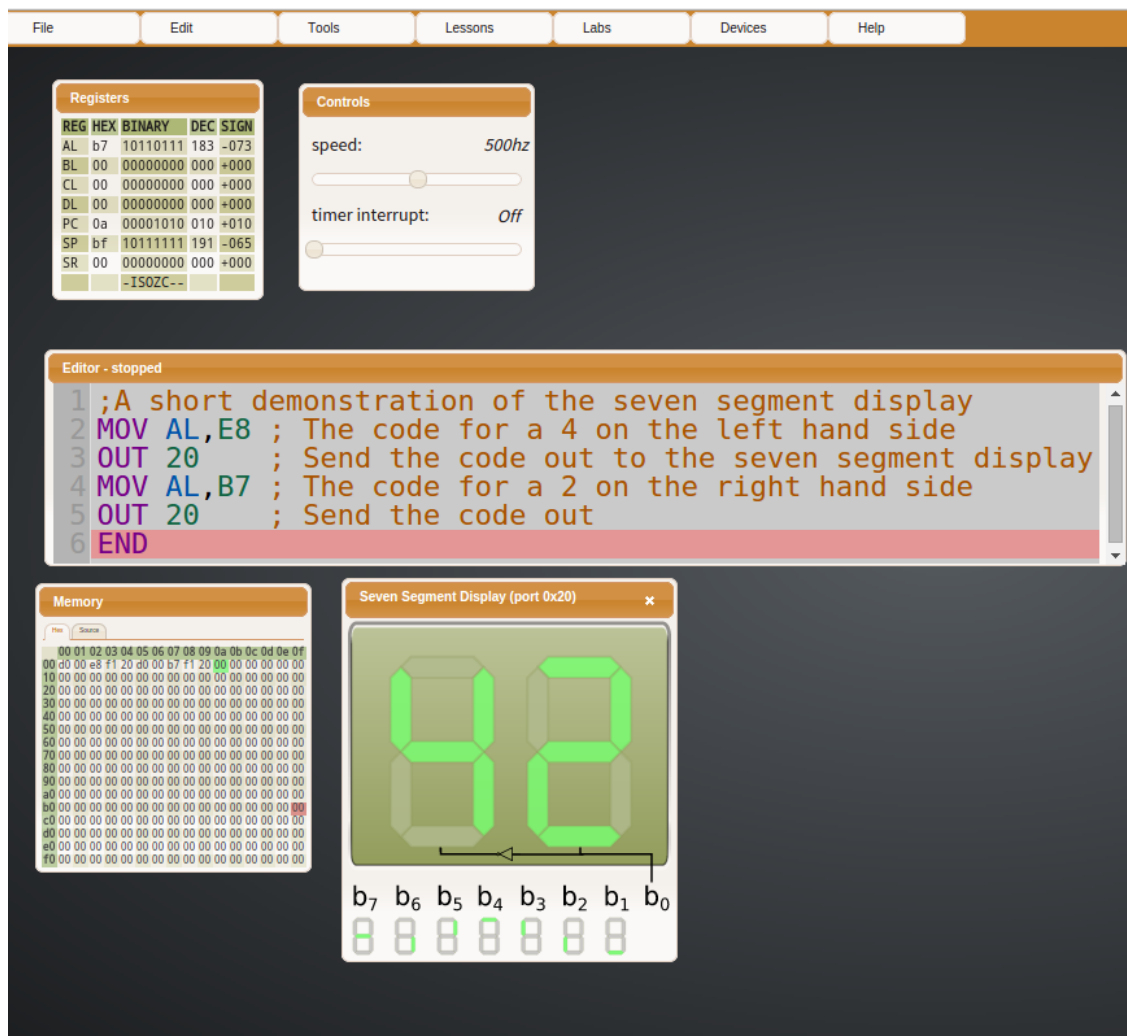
File Edit Tools Lessons Labs Devices Help

Registers

| REG | HEX | BINARY | DEC | SIGN |
|---|---|---|---|---|
| AL | b7 | 10110111 | 183 | -073 |
| BL | 00 | 00000000 | 000 | +000 |
| CL | 00 | 00000000 | 000 | +000 |
| DL | 00 | 00000000 | 000 | +000 |
| PC | 0a | 00001010 | 010 | +010 |
| SP | bf | 10111111 | 191 | -065 |
| SR | 00 | 00000000 | 000 | +000 |
| | | -ISOZC-- | | |

Controls

speed: 500hz

timer interrupt: Off

Editor - stopped

1 ;A short demonstration of the seven segment display
2 MOV AL,E8 ; The code for a 4 on the left hand side
3 OUT 20 ; Send the code out to the seven segment display
4 MOV AL,B7 ; The code for a 2 on the right hand side
5 OUT 20 ; Send the code out
6 END

Memory

Hex Source

| | 00 | 01 | 02 | 03 | 04 | 05 | 06 | 07 | 08 | 09 | 0a | 0b | 0c | 0d | 0e | 0f |
|---|---|---|---|---|---|---|---|---|---|---|---|---|---|---|---|---|
| 00 | d0 | 00 | e8 | f1 | 20 | d0 | 00 | b7 | f1 | 20 | 00 | 00 | 00 | 00 | 00 | 00 |
| 10 | 00 | 00 | 00 | 00 | 00 | 00 | 00 | 00 | 00 | 00 | 00 | 00 | 00 | 00 | 00 | 00 |
| 20 | 00 | 00 | 00 | 00 | 00 | 00 | 00 | 00 | 00 | 00 | 00 | 00 | 00 | 00 | 00 | 00 |
| 30 | 00 | 00 | 00 | 00 | 00 | 00 | 00 | 00 | 00 | 00 | 00 | 00 | 00 | 00 | 00 | 00 |
| 40 | 00 | 00 | 00 | 00 | 00 | 00 | 00 | 00 | 00 | 00 | 00 | 00 | 00 | 00 | 00 | 00 |
| 50 | 00 | 00 | 00 | 00 | 00 | 00 | 00 | 00 | 00 | 00 | 00 | 00 | 00 | 00 | 00 | 00 |
| 60 | 00 | 00 | 00 | 00 | 00 | 00 | 00 | 00 | 00 | 00 | 00 | 00 | 00 | 00 | 00 | 00 |
| 70 | 00 | 00 | 00 | 00 | 00 | 00 | 00 | 00 | 00 | 00 | 00 | 00 | 00 | 00 | 00 | 00 |
| 80 | 00 | 00 | 00 | 00 | 00 | 00 | 00 | 00 | 00 | 00 | 00 | 00 | 00 | 00 | 00 | 00 |
| 90 | 00 | 00 | 00 | 00 | 00 | 00 | 00 | 00 | 00 | 00 | 00 | 00 | 00 | 00 | 00 | 00 |
| a0 | 00 | 00 | 00 | 00 | 00 | 00 | 00 | 00 | 00 | 00 | 00 | 00 | 00 | 00 | 00 | 00 |
| b0 | 00 | 00 | 00 | 00 | 00 | 00 | 00 | 00 | 00 | 00 | 00 | 00 | 00 | 00 | 00 | 00 |
| c0 | 00 | 00 | 00 | 00 | 00 | 00 | 00 | 00 | 00 | 00 | 00 | 00 | 00 | 00 | 00 | 00 |
| d0 | 00 | 00 | 00 | 00 | 00 | 00 | 00 | 00 | 00 | 00 | 00 | 00 | 00 | 00 | 00 | 00 |
| e0 | 00 | 00 | 00 | 00 | 00 | 00 | 00 | 00 | 00 | 00 | 00 | 00 | 00 | 00 | 00 | 00 |
| f0 | 00 | 00 | 00 | 00 | 00 | 00 | 00 | 00 | 00 | 00 | 00 | 00 | 00 | 00 | 00 | 00 |

Seven Segment Display (port 0x20) ×

$b_7$ $b_6$ $b_5$ $b_4$ $b_3$ $b_2$ $b_1$ $b_0$